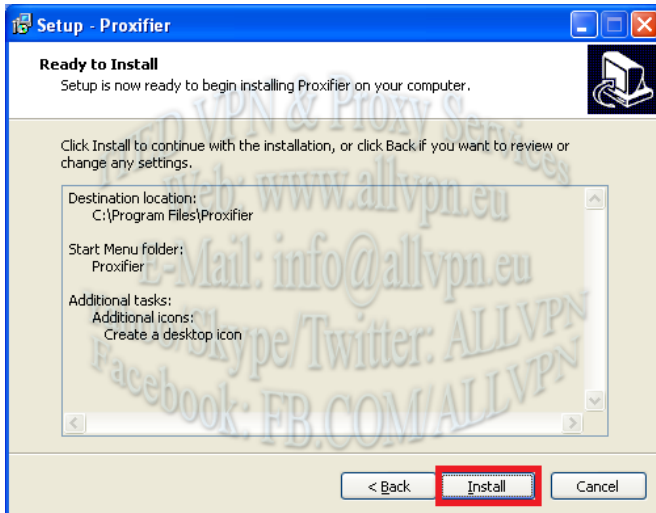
Setup - Proxifier

Ready to Install

Setup is now ready to begin installing Proxifier on your computer.

Click Install to continue with the installation, or click Back if you want to review or change any settings.

Destination location:
C:\Program Files\Proxifier

Start Menu folder:
Proxifier

Additional tasks:
Additional icons:
Create a desktop icon

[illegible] VPN & Proxy Services
Web: www.allvpn.eu
E-Mail: info@allvpn.eu
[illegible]/Skype/Twitter: ALLVPN
Facebook: FB.COM/ALLVPN

< Back
Install
Cancel